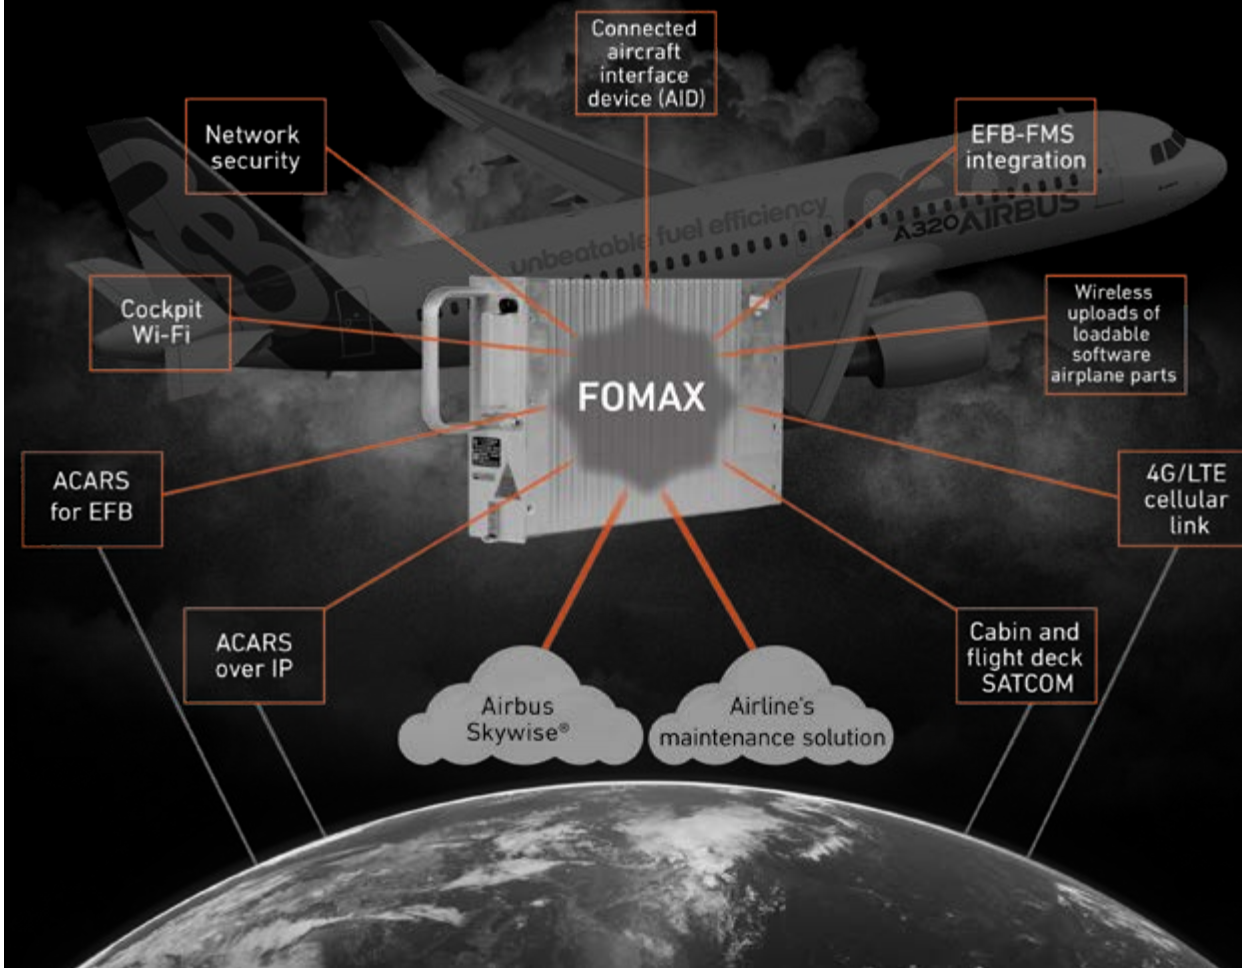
Connected aircraft interface device (AID)

Network security

EFB-FMS integration

unbeatable fuel efficiency

A320 AIRBUS

Cockpit Wi-Fi

Wireless uploads of loadable software airplane parts

FOMAX

ACARS for EFB

4G/LTE cellular link

ACARS over IP

Cabin and flight deck SATCOM

Airbus Skywise®

Airline's maintenance solution